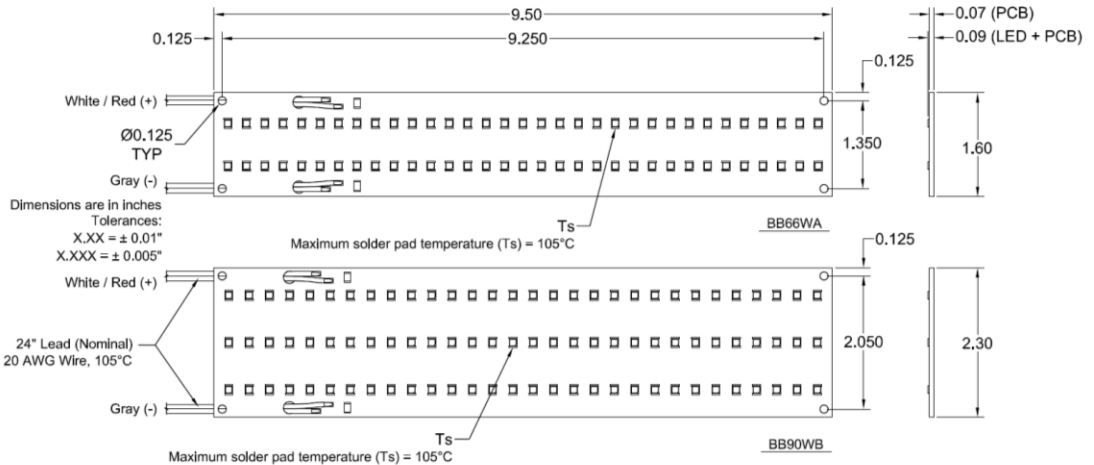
9.50

0.125

9.250

0.07 (PCB)

0.09 (LED + PCB)

0.125

White / Red (+)

Ø0.125 TYP

1.350

1.60

Gray (-)

Dimensions are in inches
Tolerances:
X.XX = ± 0.01"
X.XXX = ± 0.005"

Ts

BB66WA

Maximum solder pad temperature (Ts) = 105°C

0.125

White / Red (+)

24" Lead (Nominal)
20 AWG Wire, 105°C

2.050

2.30

Gray (-)

Ts

BB90WB

Maximum solder pad temperature (Ts) = 105°C